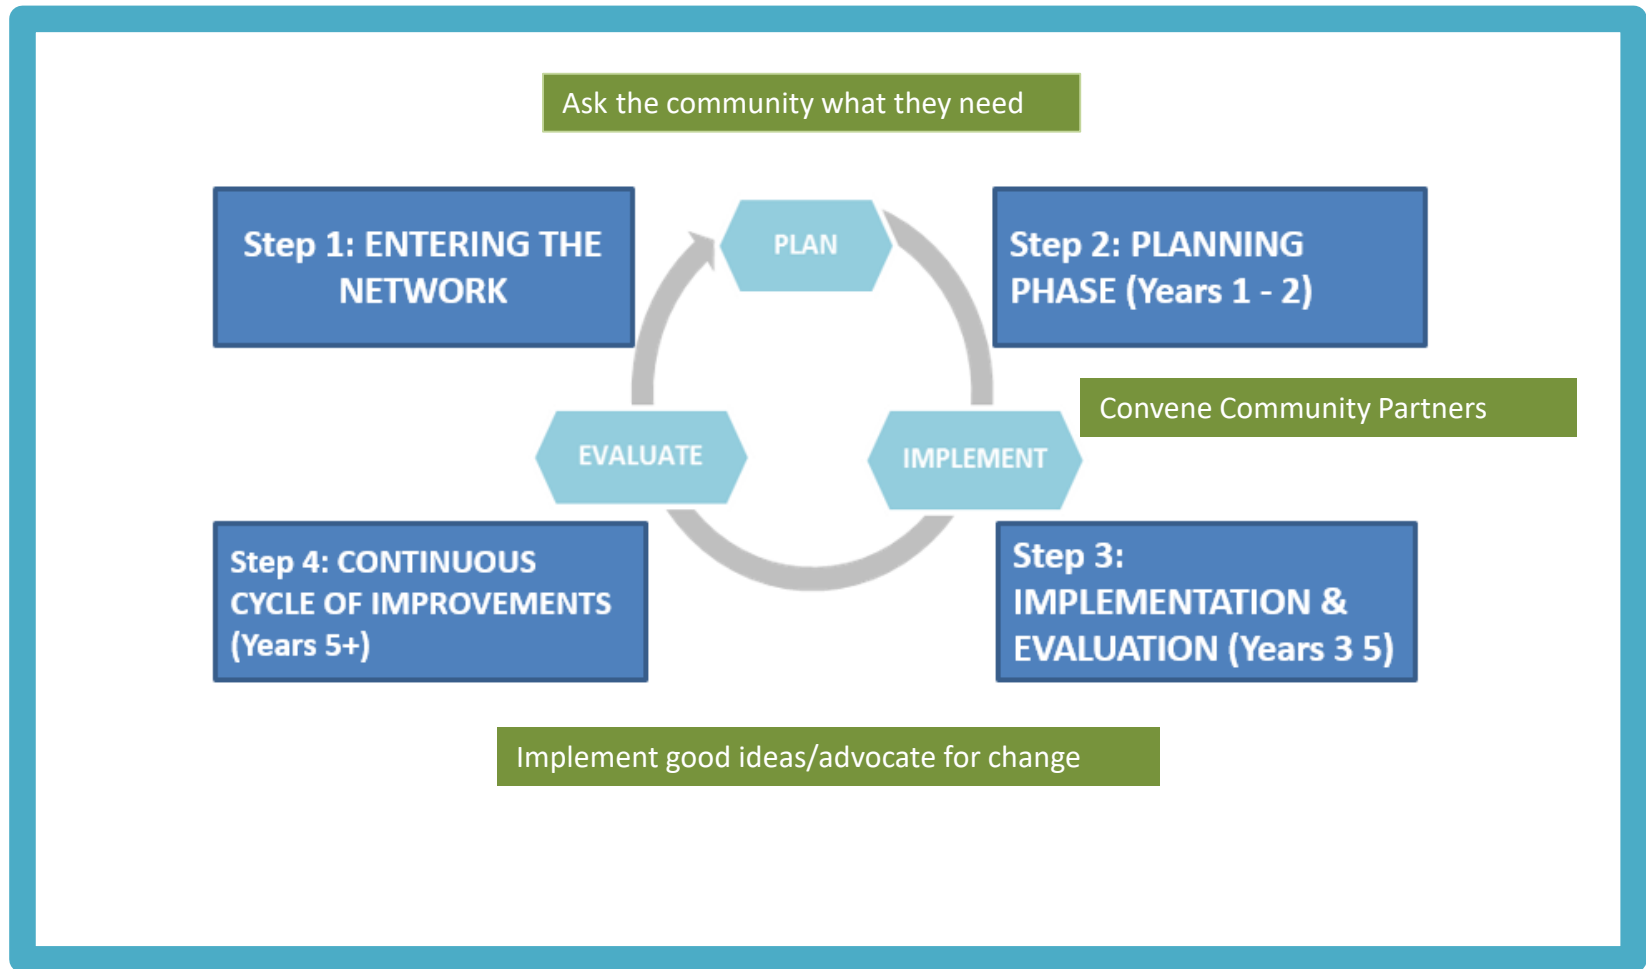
Ask the community what they need

Step 1: ENTERING THE NETWORK

PLAN

Step 2: PLANNING PHASE (Years 1 - 2)

Convene Community Partners

EVALUATE

IMPLEMENT

Step 4: CONTINUOUS CYCLE OF IMPROVEMENTS (Years 5+)

Step 3: IMPLEMENTATION & EVALUATION (Years 3 5)

Implement good ideas/advocate for change